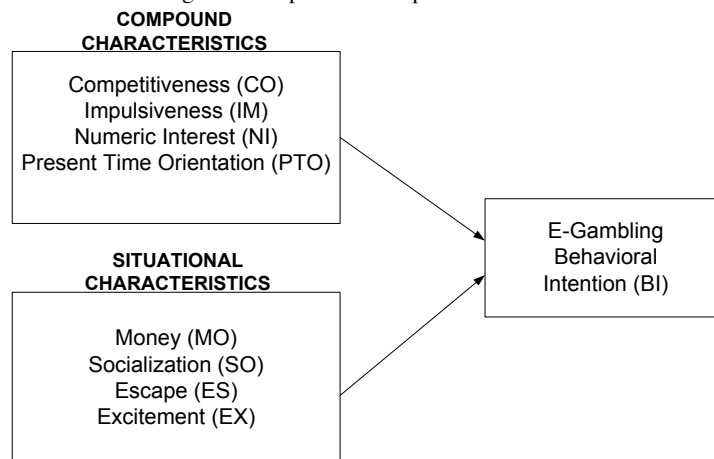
COMPOUND CHARACTERISTICS

Competitiveness (CO)
Impulsiveness (IM)
Numeric Interest (NI)
Present Time Orientation (PTO)

SITUATIONAL CHARACTERISTICS

Money (MO)
Socialization (SO)
Escape (ES)
Excitement (EX)

E-Gambling Behavioral Intention (BI)